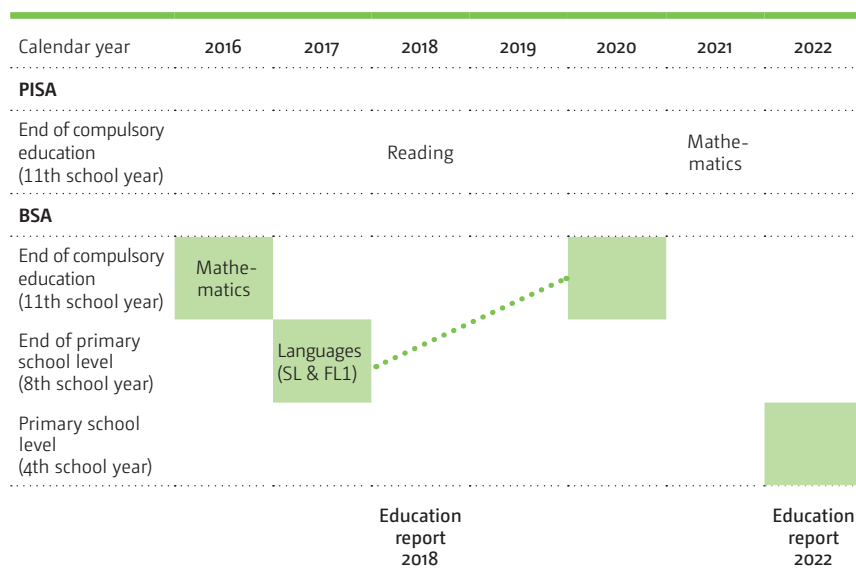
| Calendar year | 2016 | 2017 | 2018 | 2019 | 2020 | 2021 | 2022 |
|---|---|---|---|---|---|---|---|
| **PISA** | | | | | | | |
| End of compulsory education (11th school year) | | | Reading | | | Mathematics | |
| **BSA** | | | | | | | |
| End of compulsory education (11th school year) | Mathematics | | | | | | |
| End of primary school level (8th school year) | | Languages (SL & FL1) | | | | | |
| Primary school level (4th school year) | | | | | | | |
| | | | Education report 2018 | | | | Education report 2022 |